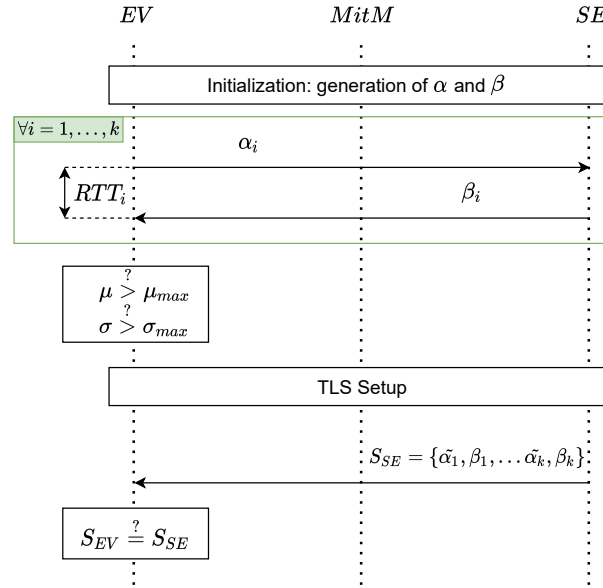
$EV$ $MitM$ $SE$

Initialization: generation of $\alpha$ and $\beta$

$\forall i = 1, \dots, k$

$\alpha_i$

$RTT_i$

$\beta_i$

$\mu \overset{?}{>} \mu_{max}$
$\sigma \overset{?}{>} \sigma_{max}$

TLS Setup

$S_{SE} = \{\tilde{\alpha_1}, \beta_1, \dots \tilde{\alpha_k}, \beta_k\}$

$S_{EV} \overset{?}{=} S_{SE}$